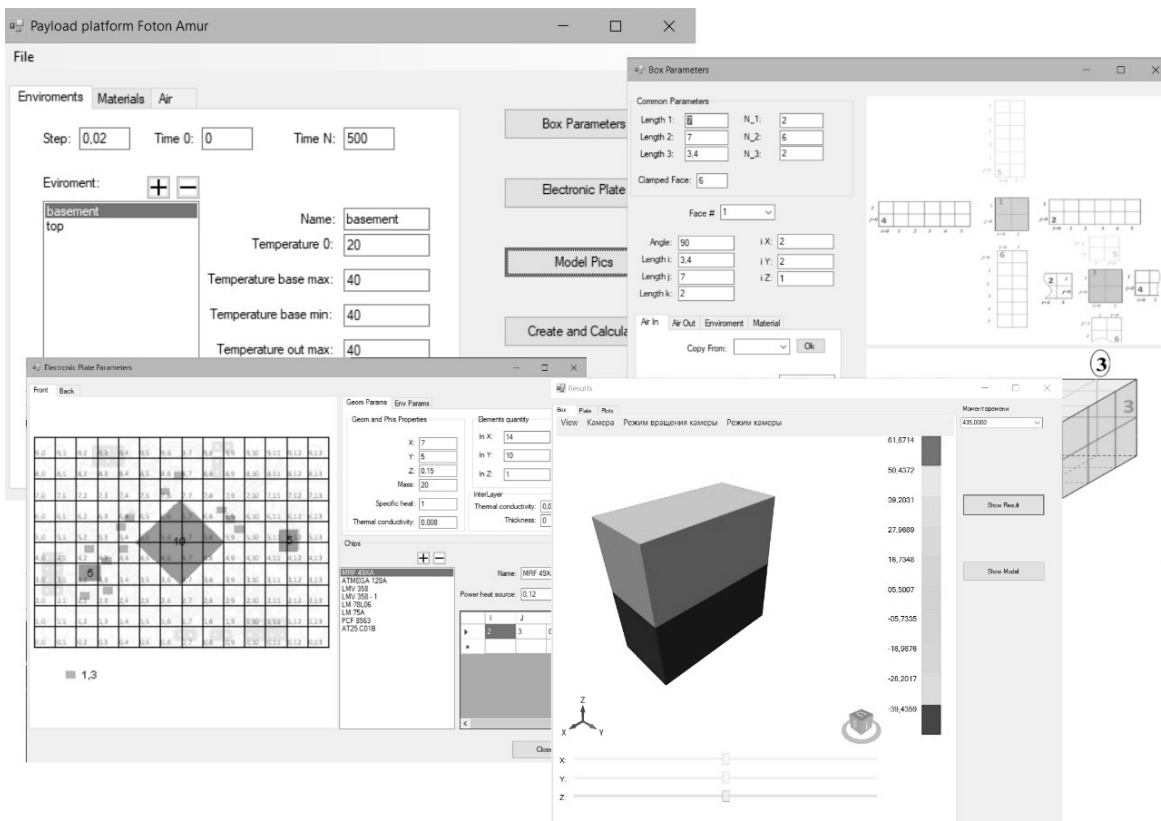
Payload platform Foton Amur

File

Enviroments Materials Air

Step: 0,02 Time 0: 0 Time N: 500

Eviroment:

basement
top

Name: basement
Temperature 0: 20
Temperature base max: 40
Temperature base min: 40
Temperature out max: 40

Box Parameters
Electronic Plate
Model Pics
Create and Calcula

Box Parameters

Common Parameters
Length 1: 7 N_1: 2
Length 2: 7 N_2: 6
Length 3: 3,4 N_3: 2
Clamped Face: 6

Face # 1

Angle: 90 i X: 2
Length i: 3,4 i Y: 2
Length j: 7 i Z: 1
Length k: 2

Air In Air Out Enviroment Material
Copy From: Ok

3

Electronic Plate Parameters

Front Back

Geom Params Env Params
Geom and Phis Properties
X: 7
Y: 5
Z: 0,15
Mass: 20
Specific heat: 1
Thermal conductivity: 0,008

Elements quantity
In X: 14
In Y: 10
In Z: 1

InterLayer
Thermal conductivity: 0,0
Thickness: 0

Chips
MRF 49XA
ATMEGA 128A
LMV 358
LMV 358 - 1
LM 78L06
LM 75A
PCF 8563
AT25 C01B

Name: MRF 49X
Power heat source: 0,12

| | I | J |
|---|---|---|
| ▸ | 2 | 3 |
| * | | |

10
5
5
1,3

Close

Results

Box Plate Plots
View Камера Режим вращения камеры Режим камеры

61,6714
50,4372
39,2031
27,9689
16,7348
05,5007
-05,7335
-16,9676
-28,2017
-39,4359

Момент времени
435,0000

Show Result
Show Model

Z
X Y

X:
Y:
Z: